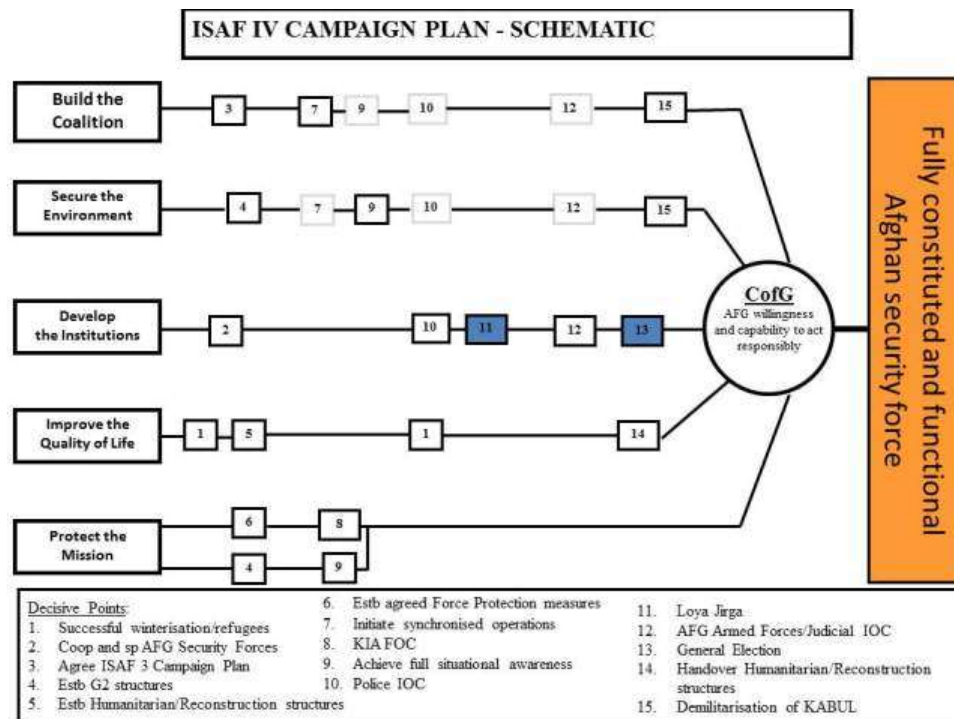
ISAF IV CAMPAIGN PLAN - SCHEMATIC

Build the Coalition
3
7
9
10
12
15

Secure the Environment
4
7
9
10
12
15

Develop the Institutions
2
10
11
12
13

Improve the Quality of Life
1
5
1
14

Protect the Mission
6
8
4
9

CofG
AFG willingness and capability to act responsibly

Fully constituted and functional Afghan security force

Decisive Points:
1. Successful winterisation/refugees
2. Coop and sp AFG Security Forces
3. Agree ISAF 3 Campaign Plan
4. Estb G2 structures
5. Estb Humanitarian/Reconstruction structures
6. Estb agreed Force Protection measures
7. Initiate synchronised operations
8. KIA FOC
9. Achieve full situational awareness
10. Police IOC
11. Loya Jirga
12. AFG Armed Forces/Judicial IOC
13. General Election
14. Handover Humanitarian/Reconstruction structures
15. Demilitarisation of KABUL